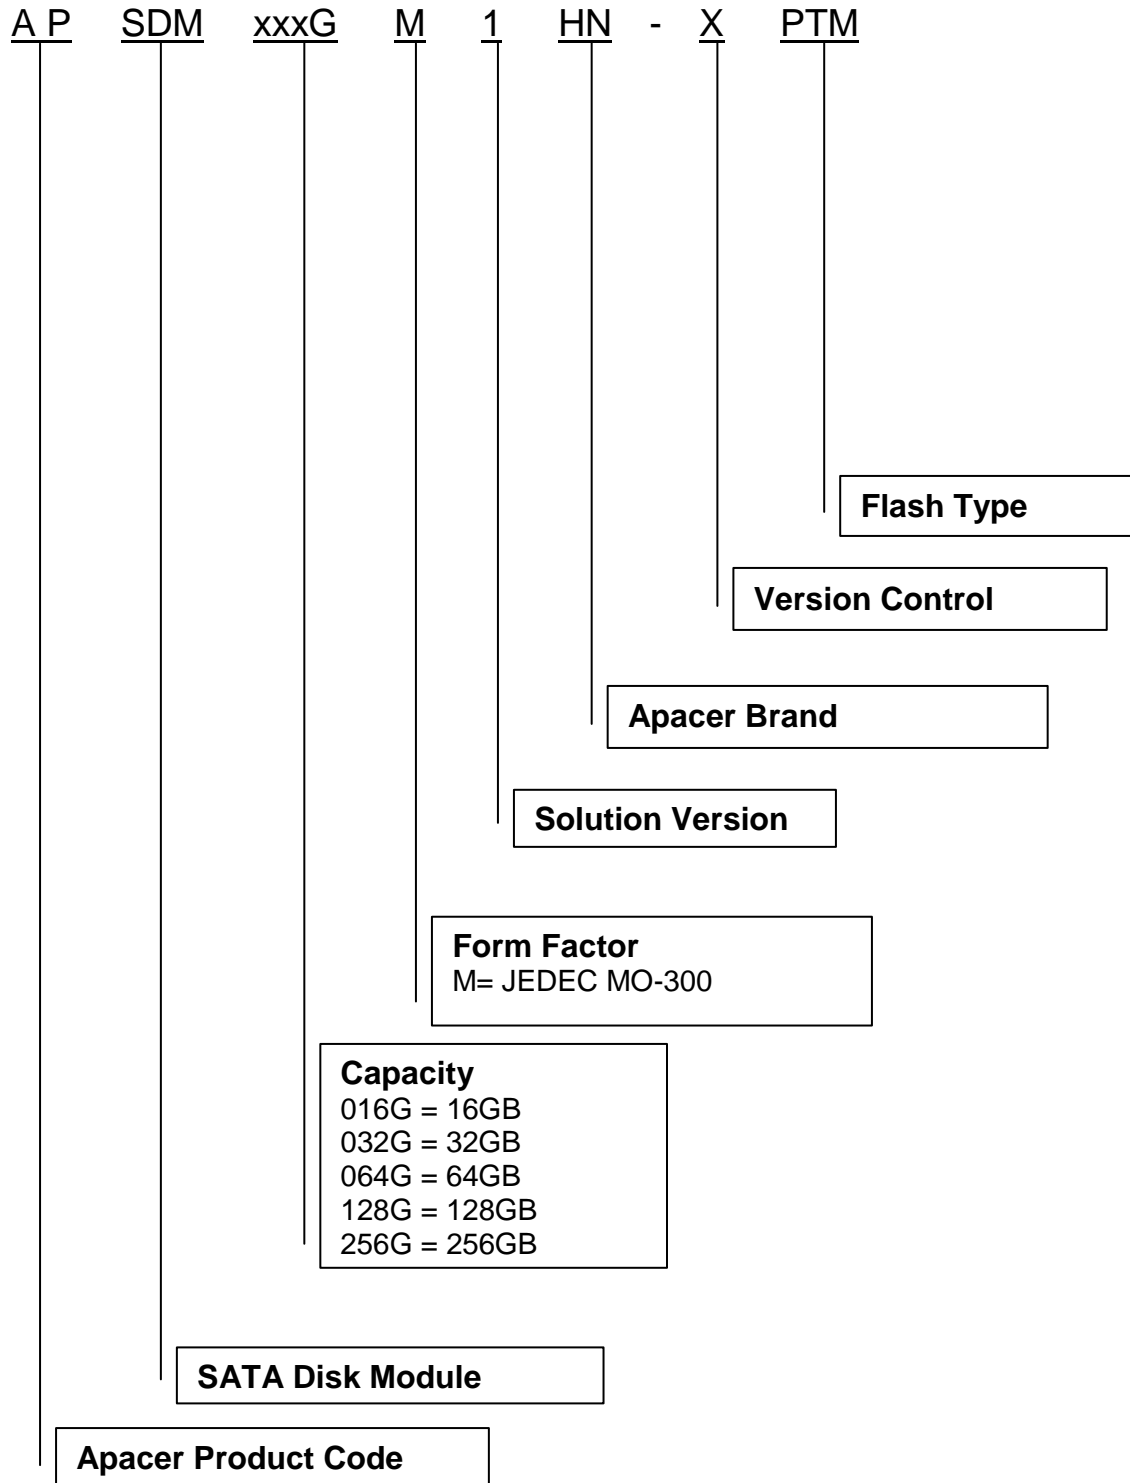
A P SDM xxxG M 1 HN - X PTM

Flash Type

Version Control

Apacer Brand

Solution Version

Form Factor
M= JEDEC MO-300

Capacity
016G = 16GB
032G = 32GB
064G = 64GB
128G = 128GB
256G = 256GB

SATA Disk Module

Apacer Product Code